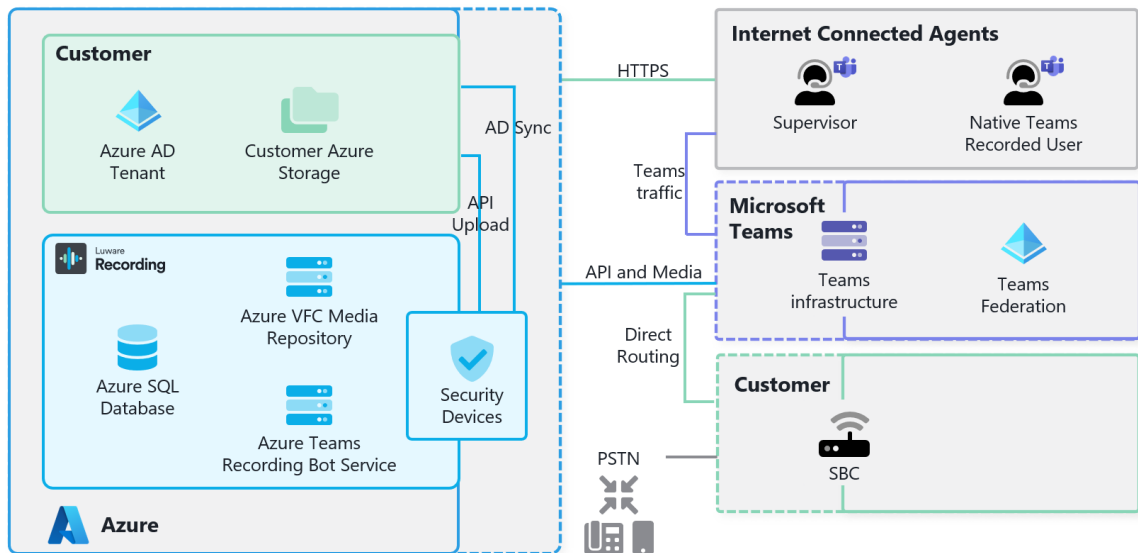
Customer

Azure AD Tenant

Customer Azure Storage

AD Sync

API Upload

Luware Recording

Azure VFC Media Repository

Azure SQL Database

Azure Teams Recording Bot Service

Security Devices

Azure

HTTPS

Internet Connected Agents

Supervisor

Native Teams Recorded User

Teams traffic

Microsoft Teams

Teams infrastructure

Teams Federation

API and Media

Direct Routing

Customer

SBC

PSTN